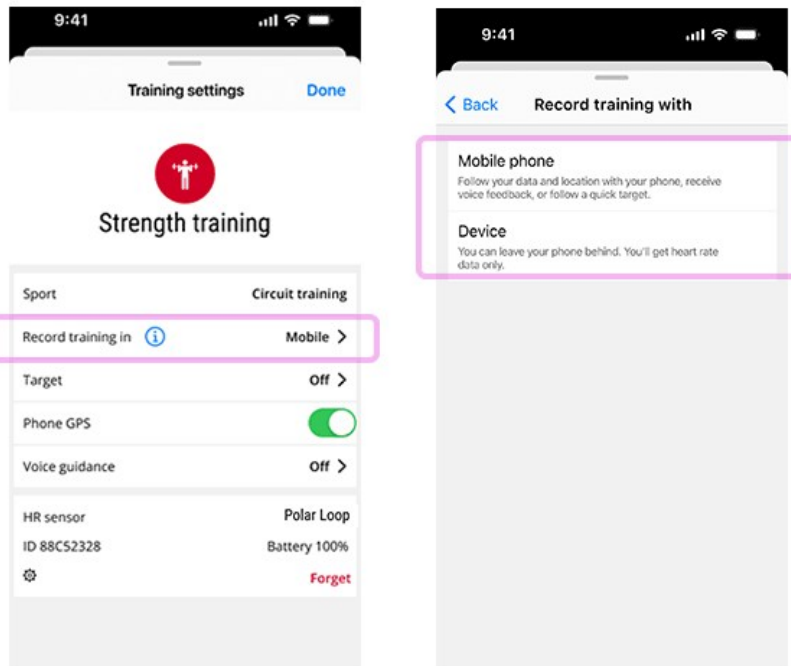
9:41

Training settings Done

Strength training

Sport Circuit training

Record training in Mobile >

Target Off >

Phone GPS

Voice guidance Off >

HR sensor Polar Loop

ID 88C52328 Battery 100%

Forget

9:41

< Back Record training with

Mobile phone
Follow your data and location with your phone, receive voice feedback, or follow a quick target.

Device
You can leave your phone behind. You'll get heart rate data only.